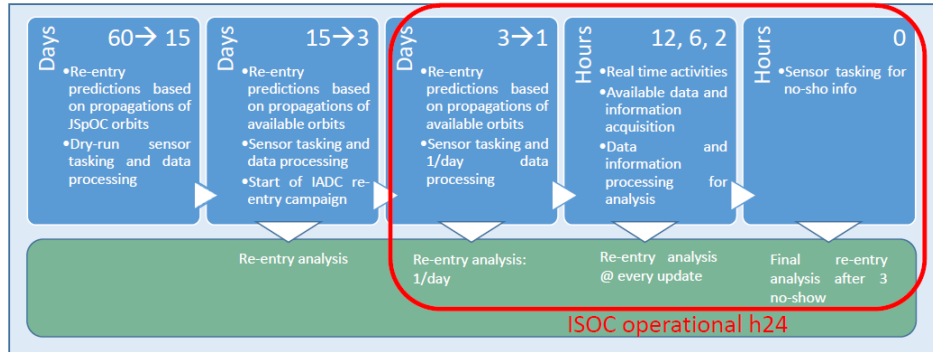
Days 60→ 15

•Re-entry predictions based on propagations of JSpOC orbits
•Dry-run sensor tasking and data processing

Days 15→3

•Re-entry predictions based on propagations of available orbits
•Sensor tasking and data processing
•Start of IADC re-entry campaign

Days 3→1

•Re-entry predictions based on propagations of available orbits
•Sensor tasking and 1/day data processing

Hours 12, 6, 2

•Real time activities
•Available data and information acquisition
•Data and information processing for analysis

Hours 0

•Sensor tasking for no-sho info

Re-entry analysis

Re-entry analysis: 1/day

Re-entry analysis @ every update

Final re-entry analysis after 3 no-show

ISOC operational h24